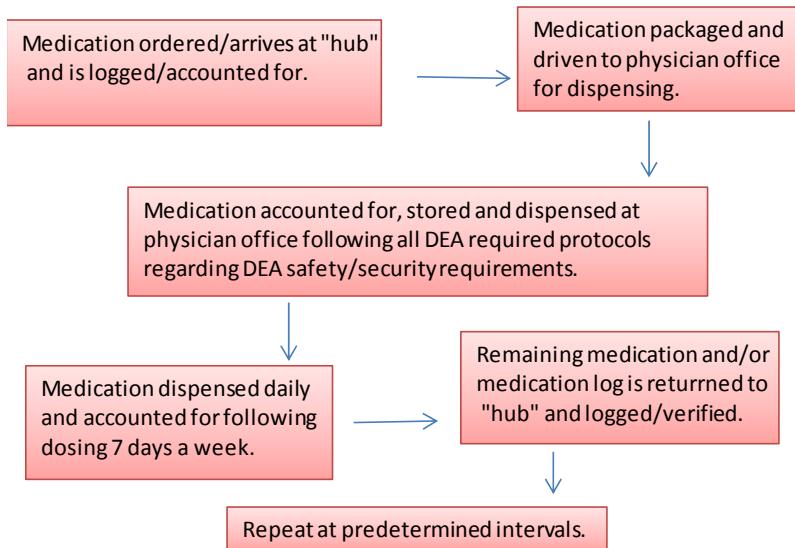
Medication ordered/arrives at "hub" and is logged/accounted for.

Medication packaged and driven to physician office for dispensing.

Medication accounted for, stored and dispensed at physician office following all DEA required protocols regarding DEA safety/security requirements.

Medication dispensed daily and accounted for following dosing 7 days a week.

Remaining medication and/or medication log is returrned to "hub" and logged/verified.

Repeat at predetermined intervals.